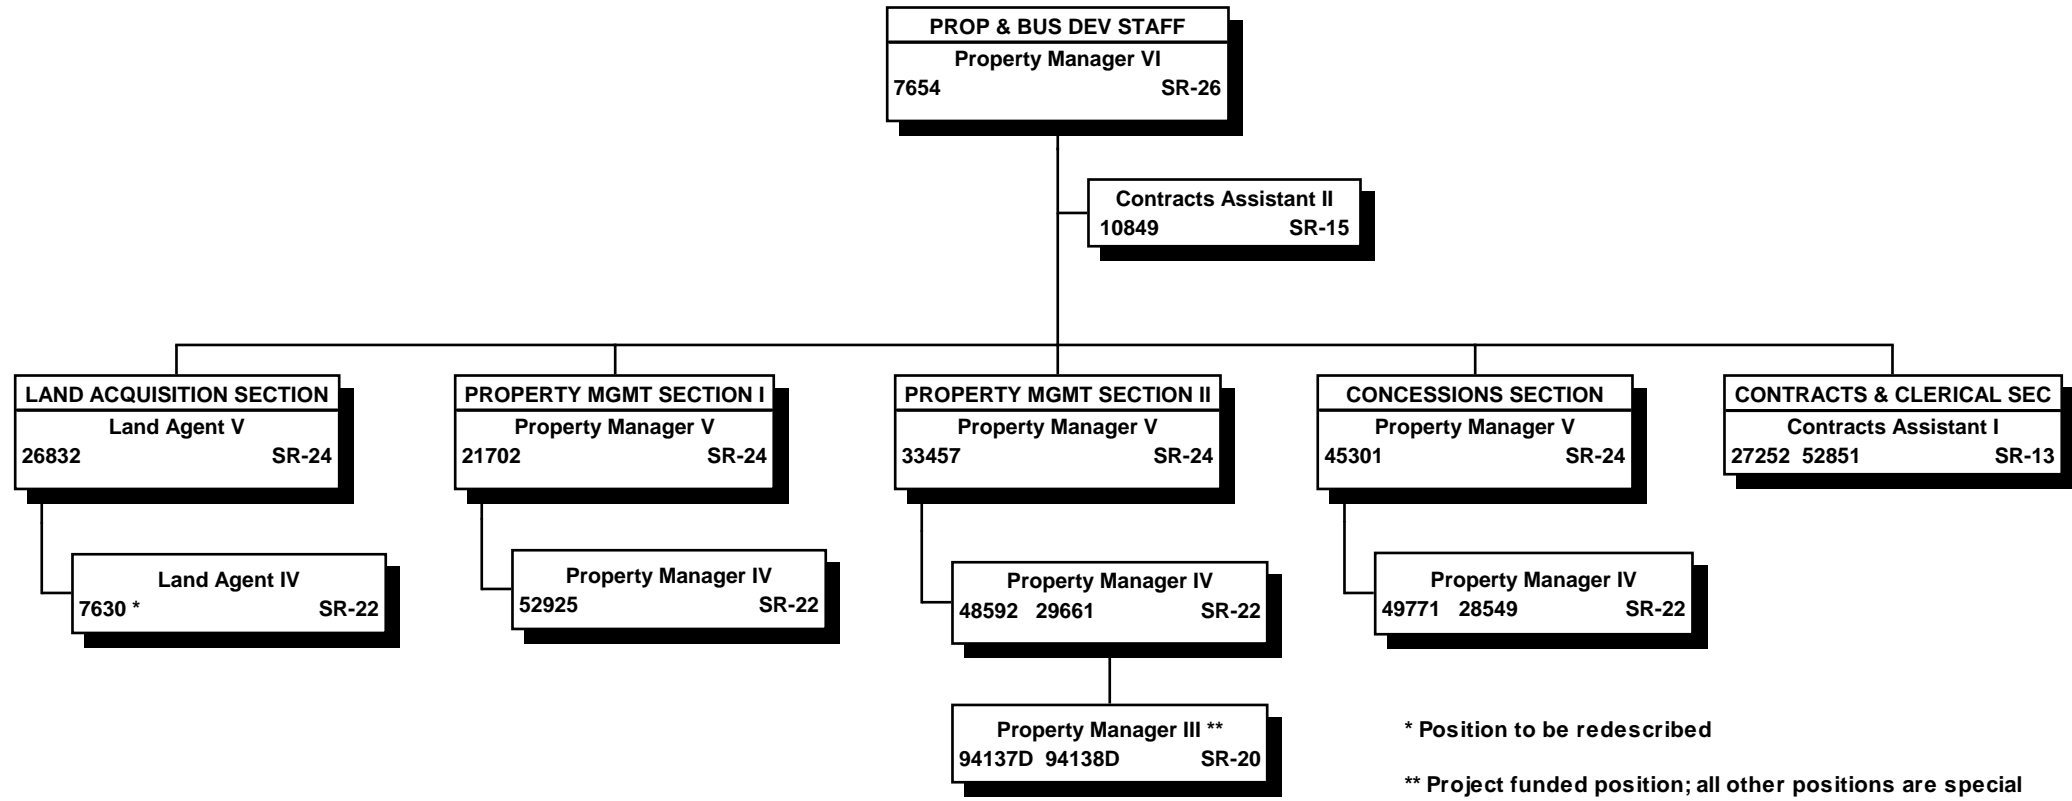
PROP & BUS DEV STAFF
Property Manager VI
7654 SR-26

Contracts Assistant II
10849 SR-15

LAND ACQUISITION SECTION
Land Agent V
26832 SR-24

Land Agent IV
7630 * SR-22

PROPERTY MGMT SECTION I
Property Manager V
21702 SR-24

Property Manager IV
52925 SR-22

PROPERTY MGMT SECTION II
Property Manager V
33457 SR-24

Property Manager IV
48592 29661 SR-22

Property Manager III **
94137D 94138D SR-20

CONCESSIONS SECTION
Property Manager V
45301 SR-24

Property Manager IV
49771 28549 SR-22

CONTRACTS & CLERICAL SEC
Contracts Assistant I
27252 52851 SR-13

* Position to be redescribed

** Project funded position; all other positions are special